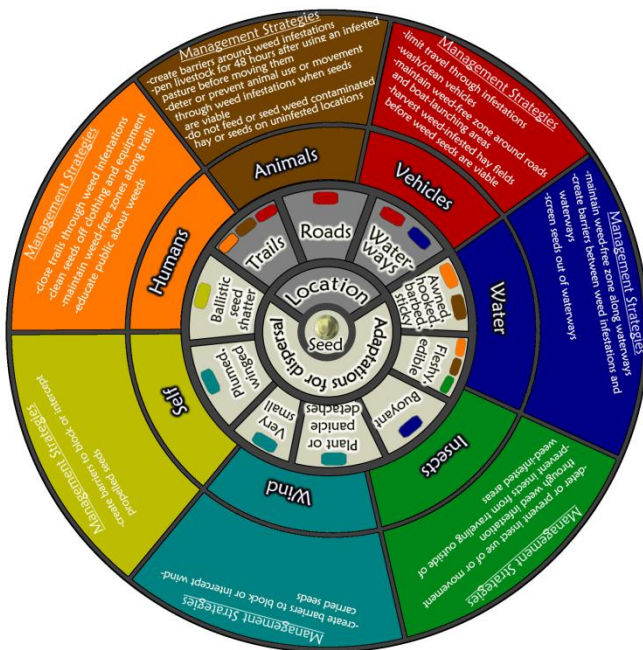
Management Strategies
-create barriers around weed infestations
-pen livestock for 48 hours after using an infested pasture before moving them
-deter or prevent animal use or movement through weed infestations when seeds are viable
-do not feed or seed weed contaminated hay or seeds on uninfested locations

Management Strategies
-limit travel through infestations
-wash/clean vehicles
-maintain weed-free zone around roads and boat-launching areas
-harvest weed-infested hay fields before weed seeds are viable

Management Strategies
-maintain weed-free zone along waterways
-create barriers between weed infestations and waterways
-screen seeds out of waterways

Management Strategies
-deter or prevent insect use of or movement through weed infestations
-prevent insects from traveling outside of weed-infested areas

Management Strategies
-create barriers to block or intercept wind-carried seeds

Management Strategies
-create barriers to block or intercept propelled seeds

Management Strategies
-close trails through weed infestations
-clean seeds off clothing and equipment
-maintain weed-free zones along trails
-educate public about weeds

Animals
Vehicles
Water
Insects
Wind
Self
Humans

Trails
Roads
Water-ways

Location
Seed
Adaptations for dispersal

Awned, hooked, barbed, sticky
Fleshy, edible
Buoyant
Plant or panicle detaches
Very small
Plumed, winged
Ballistic seed shatter